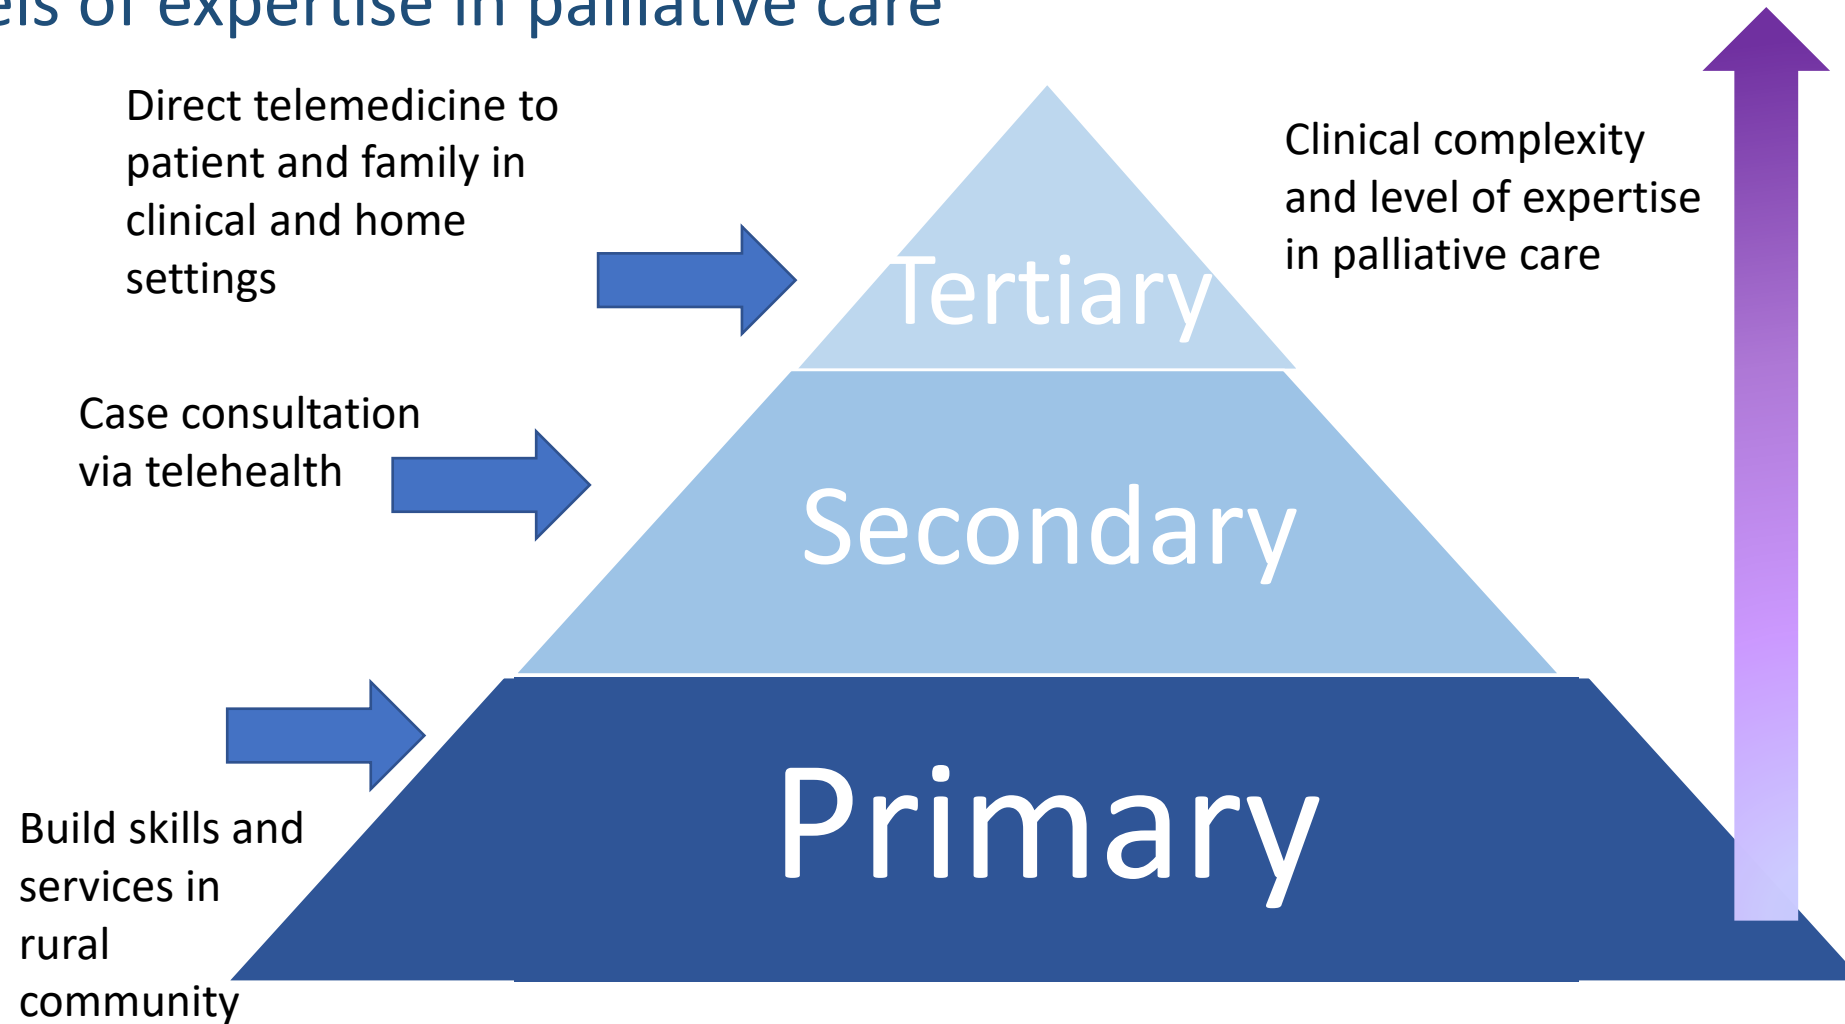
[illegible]els of expertise in palliative care

Direct telemedicine to patient and family in clinical and home settings

Clinical complexity and level of expertise in palliative care

Tertiary

Case consultation via telehealth

Secondary

Primary

Build skills and services in rural community